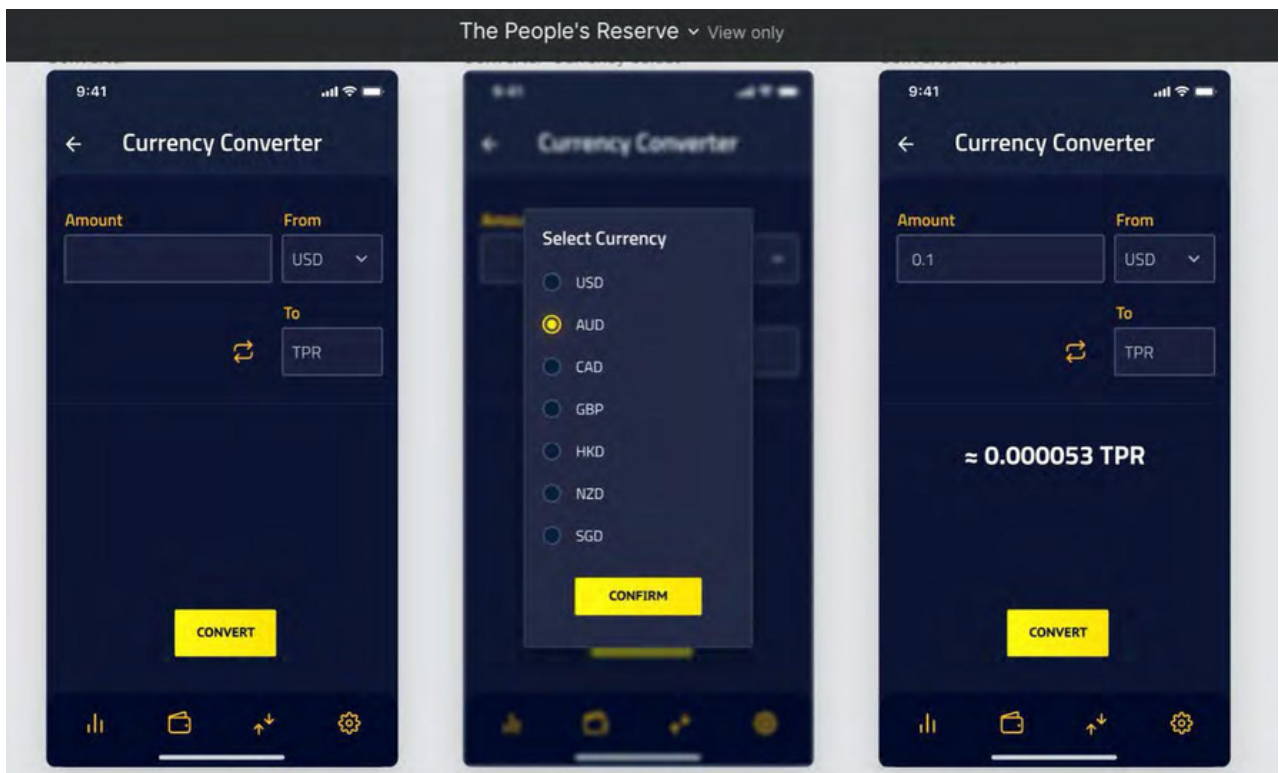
The People's Reserve View only

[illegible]

9:41

Currency Converter

Amount

From

USD

To

TPR

CONVERT

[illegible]

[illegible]

Currency Converter

Select Currency

USD

AUD

CAD

GBP

HKD

NZD

SGD

CONFIRM

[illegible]

9:41

Currency Converter

Amount

0.1

From

USD

To

TPR

≈ 0.000053 TPR

CONVERT